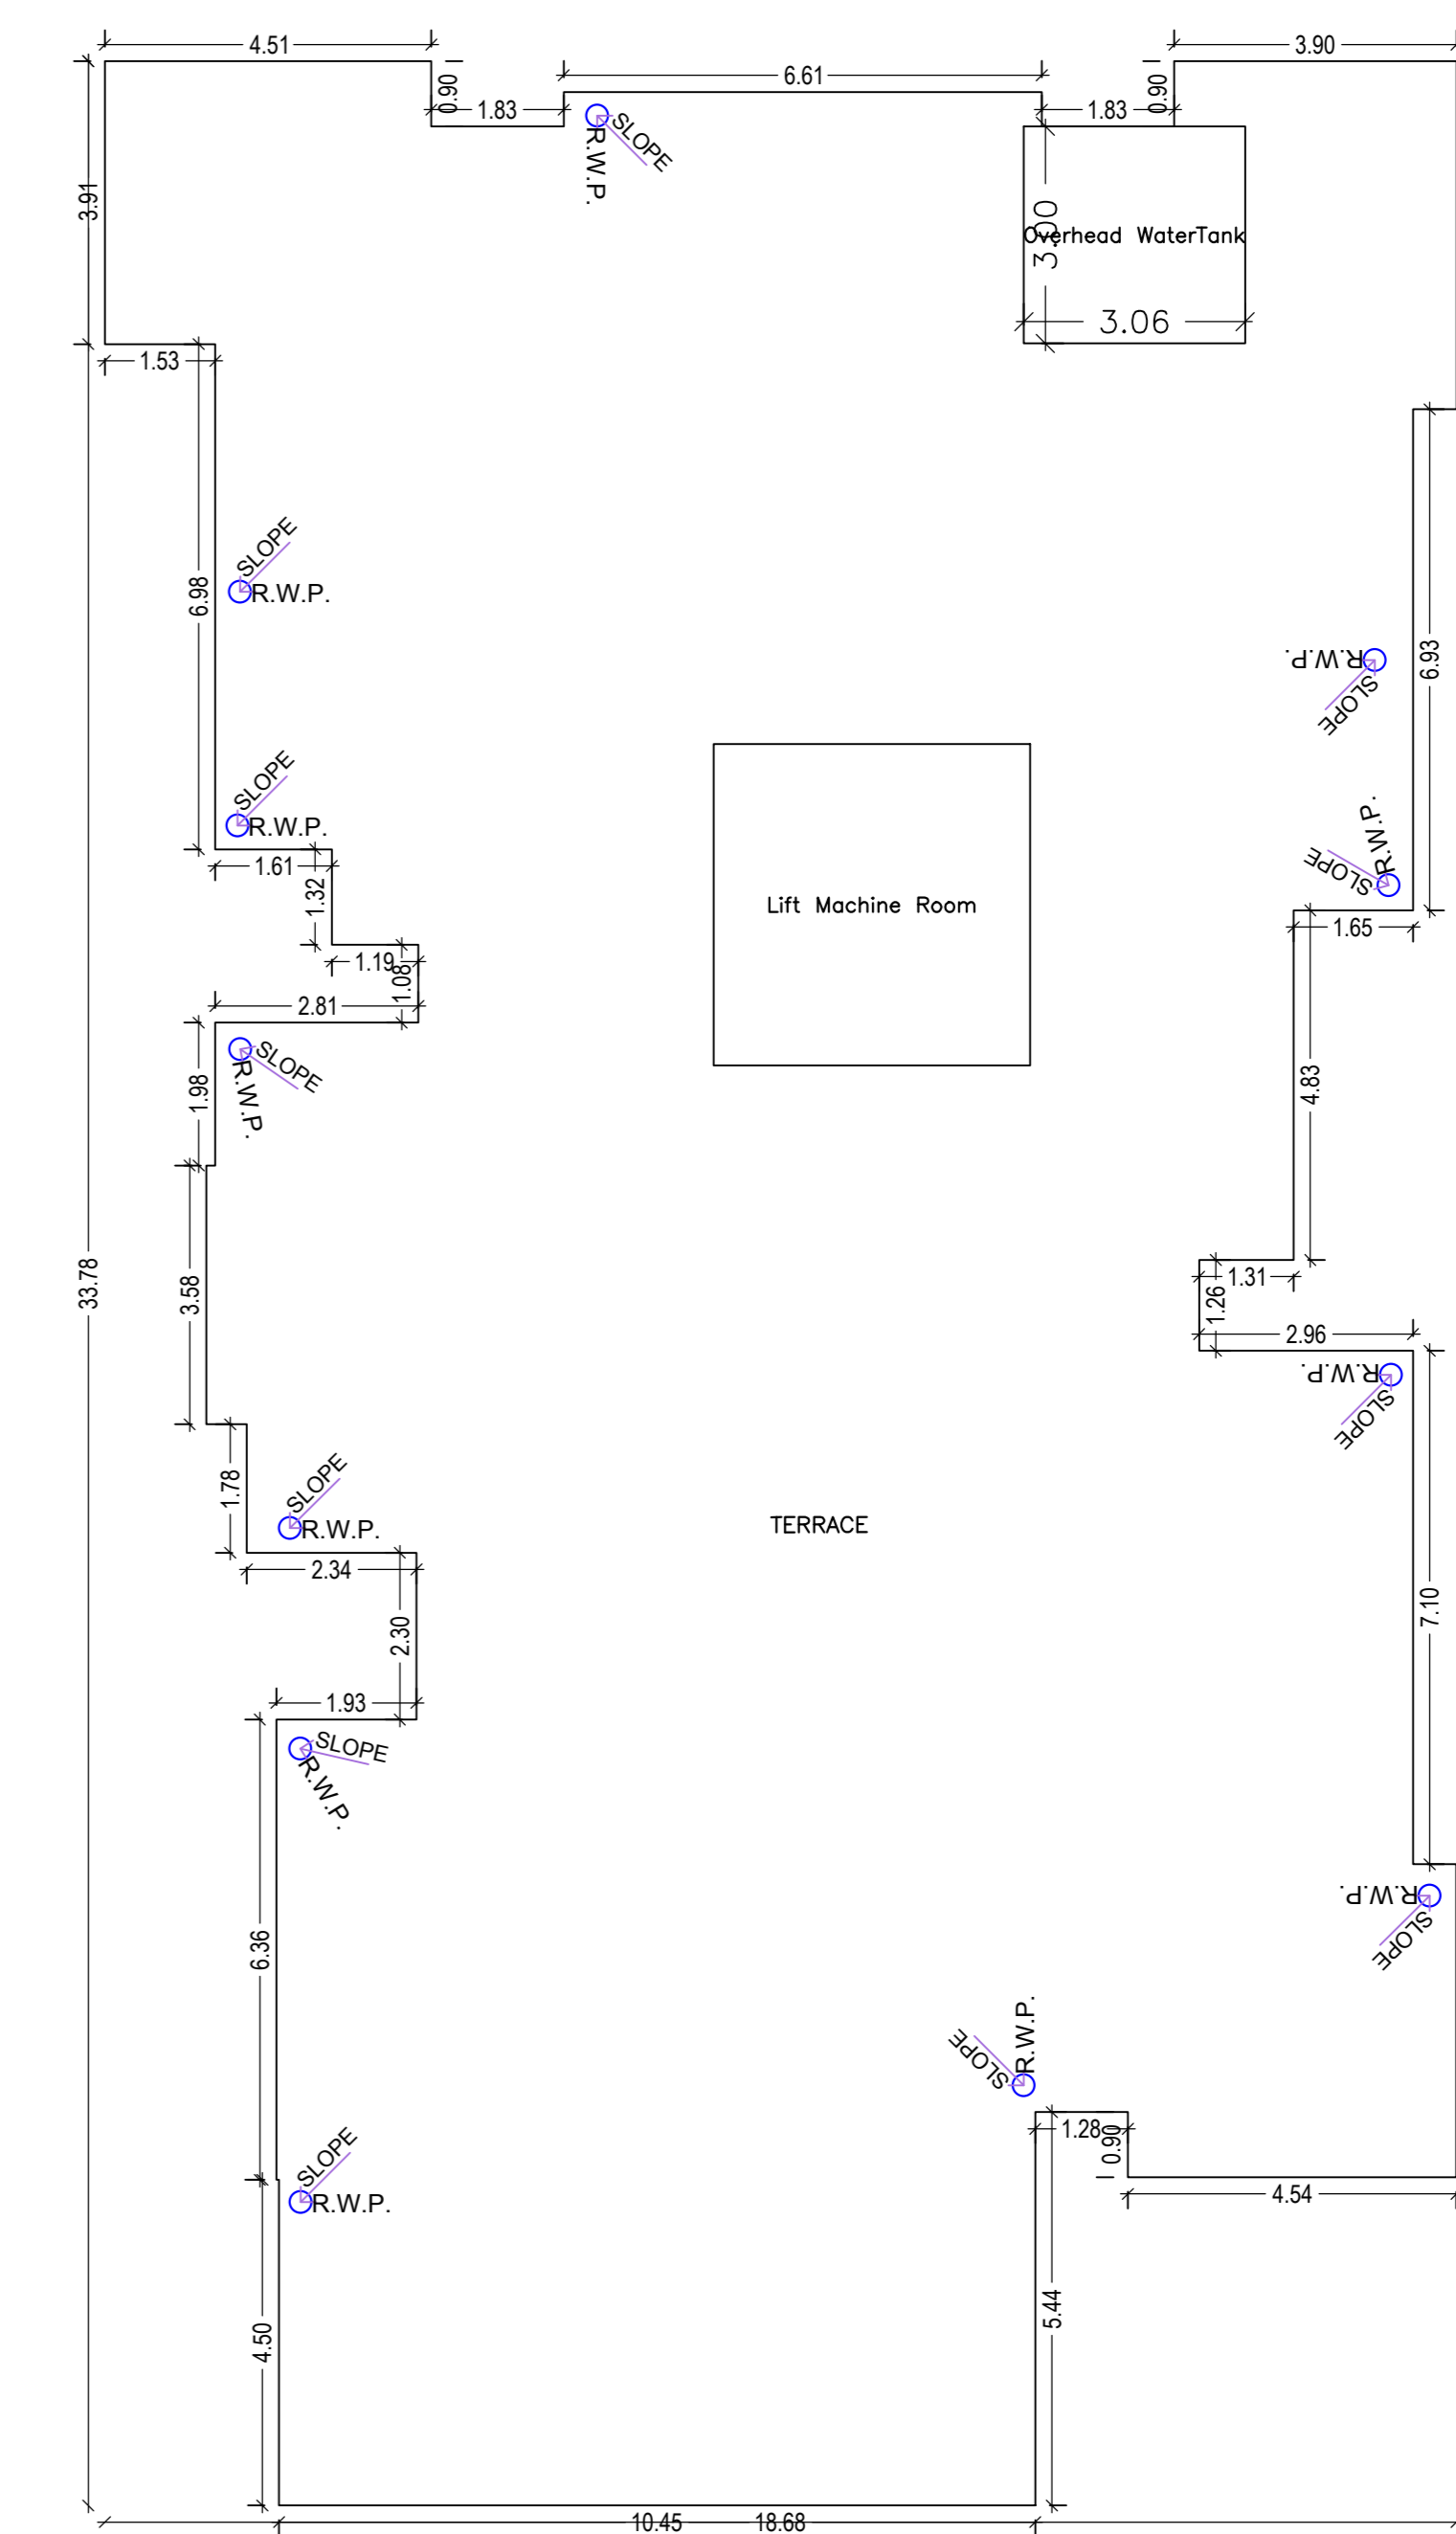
4.51
6.61
3.90
0.90
1.83
1.83
0.90
SLOPE
R.W.P.
3.91
3.00
Overhead WaterTank
3.06
1.53
SLOPE
R.W.P.
6.98
R.W.P.
SLOPE
6.93
SLOPE
R.W.P.
R.W.P.
SLOPE
Lift Machine Room
1.61
1.32
1.65
1.19
1.08
2.81
SLOPE
R.W.P.
1.98
4.83
33.78
3.58
1.31
1.26
2.96
R.W.P.
SLOPE
1.78
SLOPE
R.W.P.
TERRACE
2.34
7.10
2.30
1.93
SLOPE
R.W.P.
R.W.P.
SLOPE
6.36
SLOPE
R.W.P.
1.28
0.90
SLOPE
R.W.P.
4.54
4.50
5.44
10.45
18.68